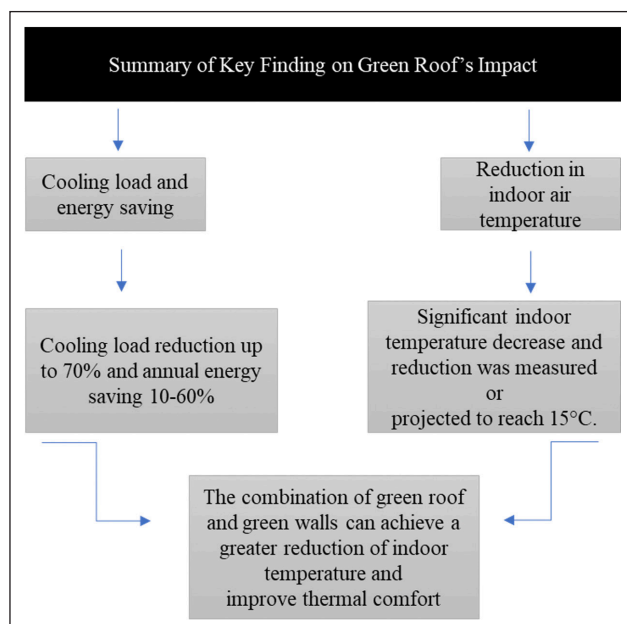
Summary of Key Finding on Green Roof's Impact

Cooling load and energy saving

Reduction in indoor air temperature

Cooling load reduction up to 70% and annual energy saving 10-60%

Significant indoor temperature decrease and reduction was measured or projected to reach 15°C.

The combination of green roof and green walls can achieve a greater reduction of indoor temperature and improve thermal comfort